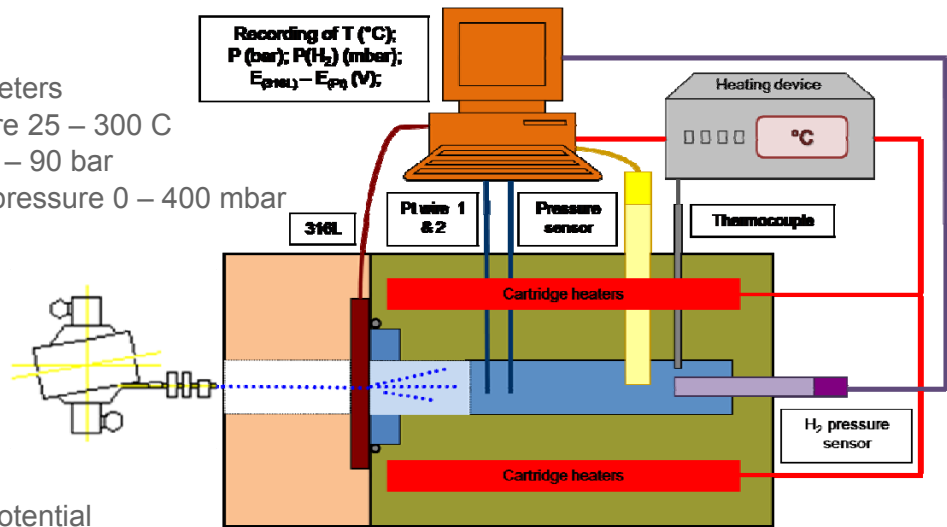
eters
re 25 – 300 C
– 90 bar
pressure 0 – 400 mbar

otential

Recording of T (°C); P (bar); P($H_2$) (mbar); $E_{(316L)} - E_{(Pt)}$ (V);

Heating device

°C

316L

Pt wire 1 & 2

Pressure sensor

Thermocouple

Cartridge heaters

$H_2$ pressure sensor

Cartridge heaters